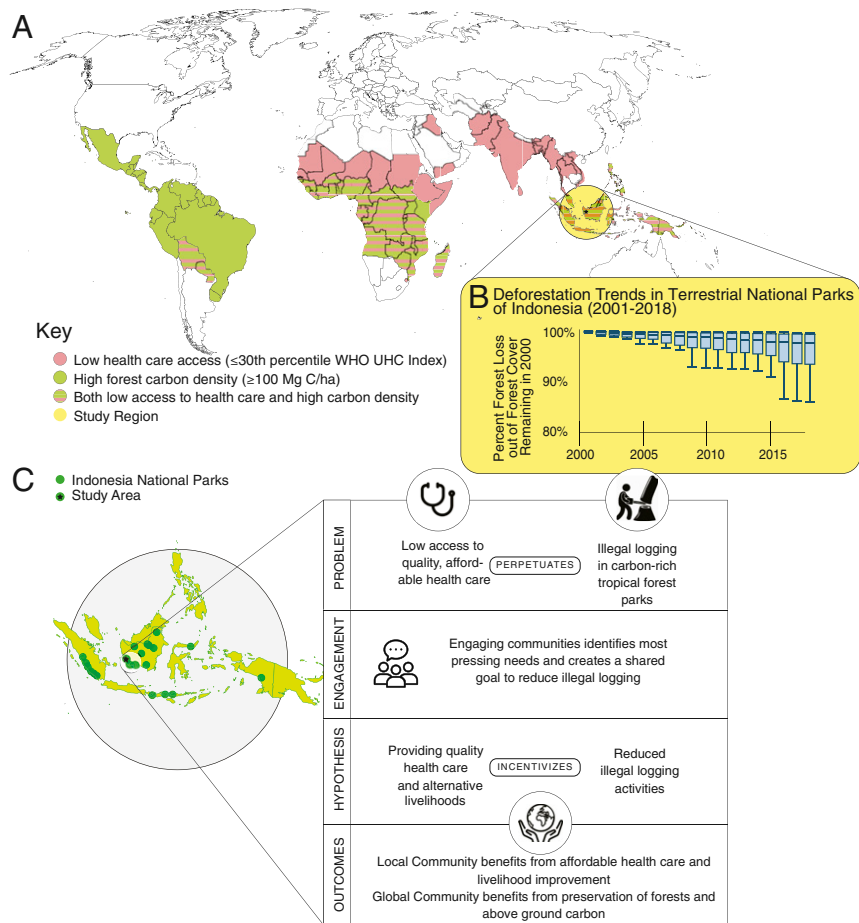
A

Key
Low health care access (≤30th percentile WHO UHC Index)
High forest carbon density (≥100 Mg C/ha)
Both low access to health care and high carbon density
Study Region

B Deforestation Trends in Terrestrial National Parks of Indonesia (2001-2018)

Percent Forest Loss out of Forest Cover Remaining in 2000

100%
90%
80%
2000
2005
2010
2015

C
Indonesia National Parks
Study Area

PROBLEM
Low access to quality, affordable health care
PERPETUATES
Illegal logging in carbon-rich tropical forest parks

ENGAGEMENT
Engaging communities identifies most pressing needs and creates a shared goal to reduce illegal logging

HYPOTHESIS
Providing quality health care and alternative livelihoods
INCENTIVIZES
Reduced illegal logging activities

OUTCOMES
Local Community benefits from affordable health care and livelihood improvement
Global Community benefits from preservation of forests and above ground carbon